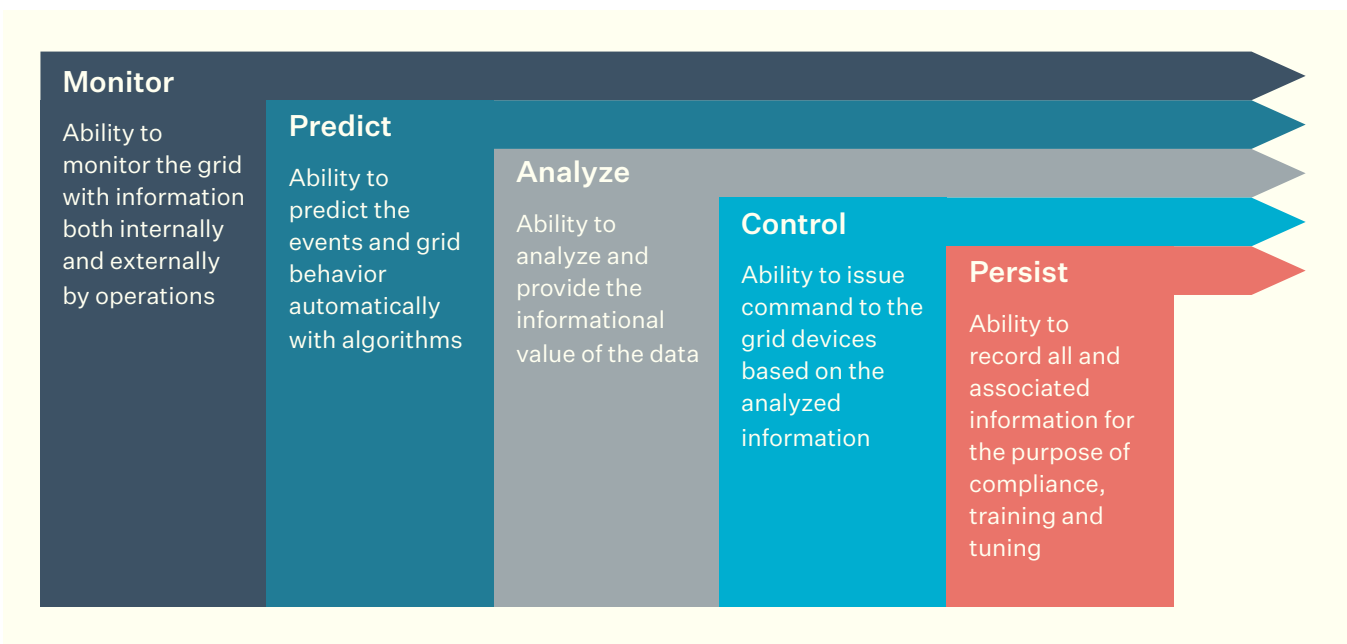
Monitor

Ability to monitor the grid with information both internally and externally by operations

Predict

Ability to predict the events and grid behavior automatically with algorithms

Analyze

Ability to analyze and provide the informational value of the data

Control

Ability to issue command to the grid devices based on the analyzed information

Persist

Ability to record all and associated information for the purpose of compliance, training and tuning